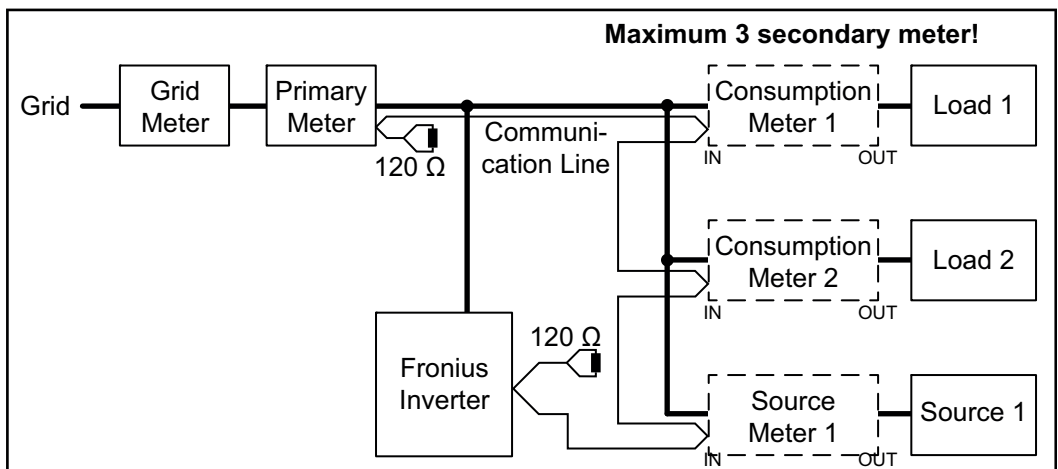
Maximum 3 secondary meter!

Grid

Grid Meter

Primary Meter

120 Ω

Communication Line

Consumption Meter 1

IN

OUT

Load 1

Consumption Meter 2

IN

OUT

Load 2

Fronius Inverter

120 Ω

Source Meter 1

IN

OUT

Source 1